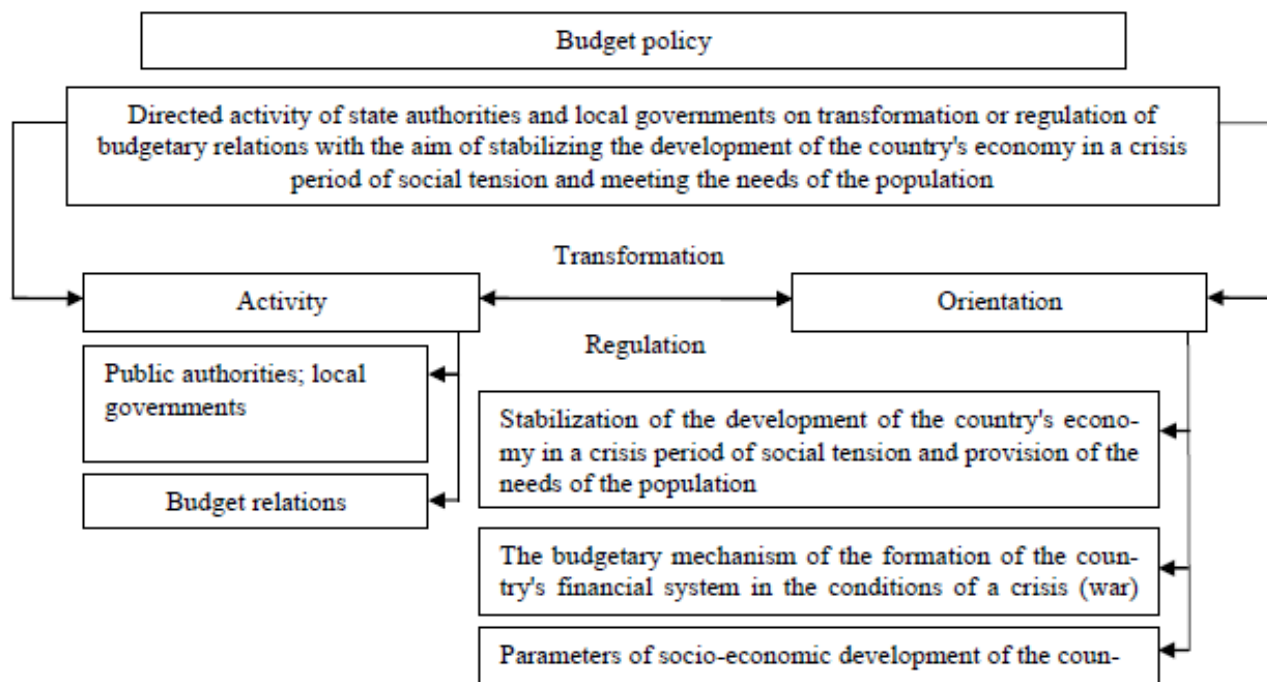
Budget policy

Directed activity of state authorities and local governments on transformation or regulation of budgetary relations with the aim of stabilizing the development of the country's economy in a crisis period of social tension and meeting the needs of the population

Transformation

Activity

Orientation

Regulation

Public authorities; local governments

Budget relations

Stabilization of the development of the country's economy in a crisis period of social tension and provision of the needs of the population

The budgetary mechanism of the formation of the country's financial system in the conditions of a crisis (war)

Parameters of socio-economic development of the coun-